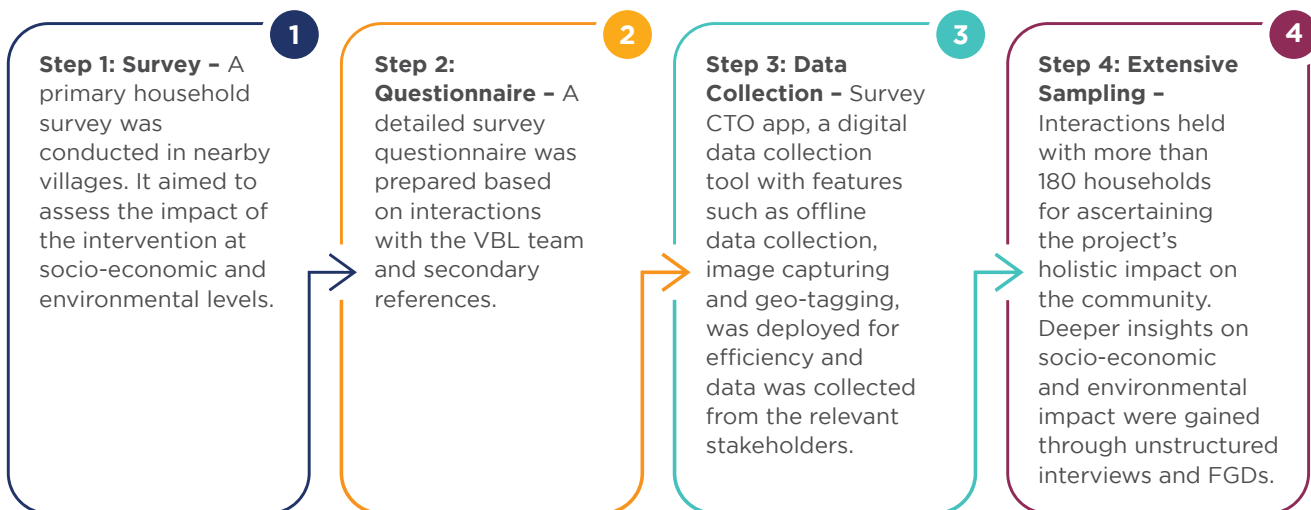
1

Step 1: Survey – A primary household survey was conducted in nearby villages. It aimed to assess the impact of the intervention at socio-economic and environmental levels.

2

Step 2: Questionnaire – A detailed survey questionnaire was prepared based on interactions with the VBL team and secondary references.

3

Step 3: Data Collection – Survey CTO app, a digital data collection tool with features such as offline data collection, image capturing and geo-tagging, was deployed for efficiency and data was collected from the relevant stakeholders.

4

Step 4: Extensive Sampling – Interactions held with more than 180 households for ascertaining the project's holistic impact on the community. Deeper insights on socio-economic and environmental impact were gained through unstructured interviews and FGDs.